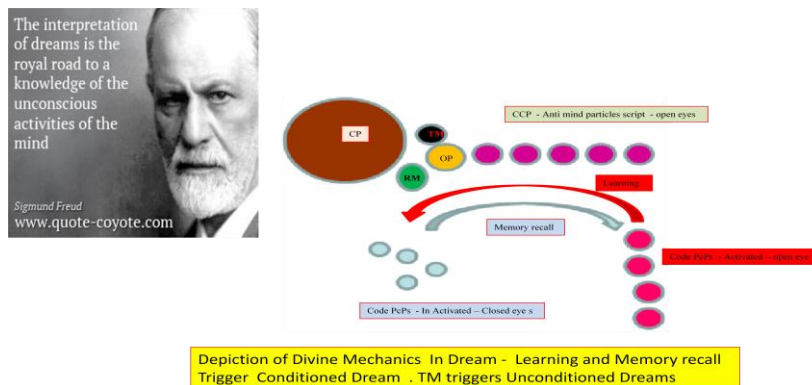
The interpretation of dreams is the royal road to a knowledge of the unconscious activities of the mind

Sigmund Freud
www.quote-coyote.com

CP

TM

OP

RM

CCP - Anti mind particles script - open eyes

Learning

Memory recall

Code PcPs - Activated - open eye

Code PcPs - In Activated – Closed eye s

Depiction of Divine Mechanics In Dream - Learning and Memory recall Trigger Conditioned Dream . TM triggers Unconditioned Dreams